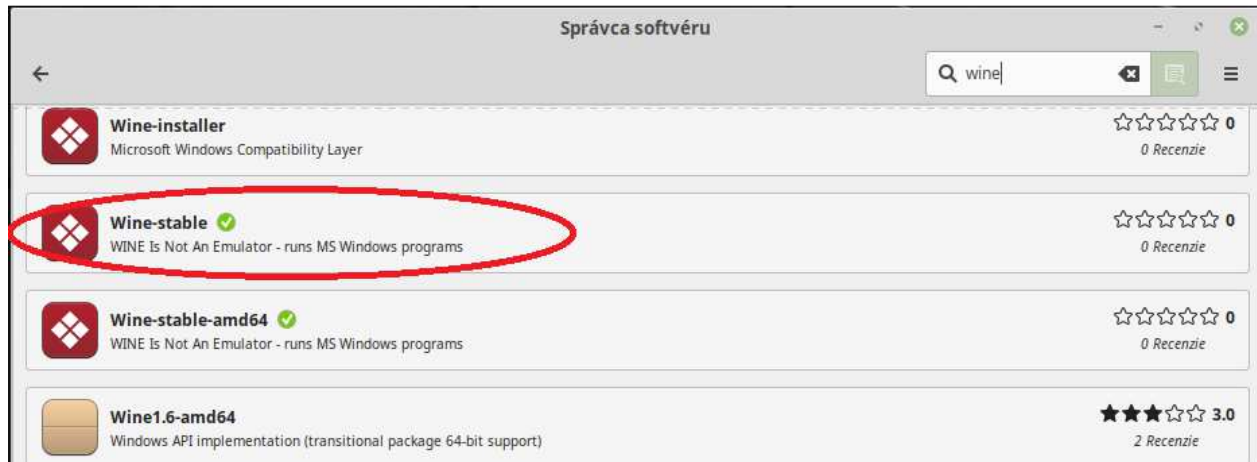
Správca softvéru

wine

Wine-installer
Microsoft Windows Compatibility Layer
☆☆☆☆☆ 0
0 Recenzie

Wine-stable
WINE Is Not An Emulator - runs MS Windows programs
☆☆☆☆☆ 0
0 Recenzie

Wine-stable-amd64
WINE Is Not An Emulator - runs MS Windows programs
☆☆☆☆☆ 0
0 Recenzie

Wine1.6-amd64
Windows API implementation (transitional package 64-bit support)
★★★☆☆ 3.0
2 Recenzie